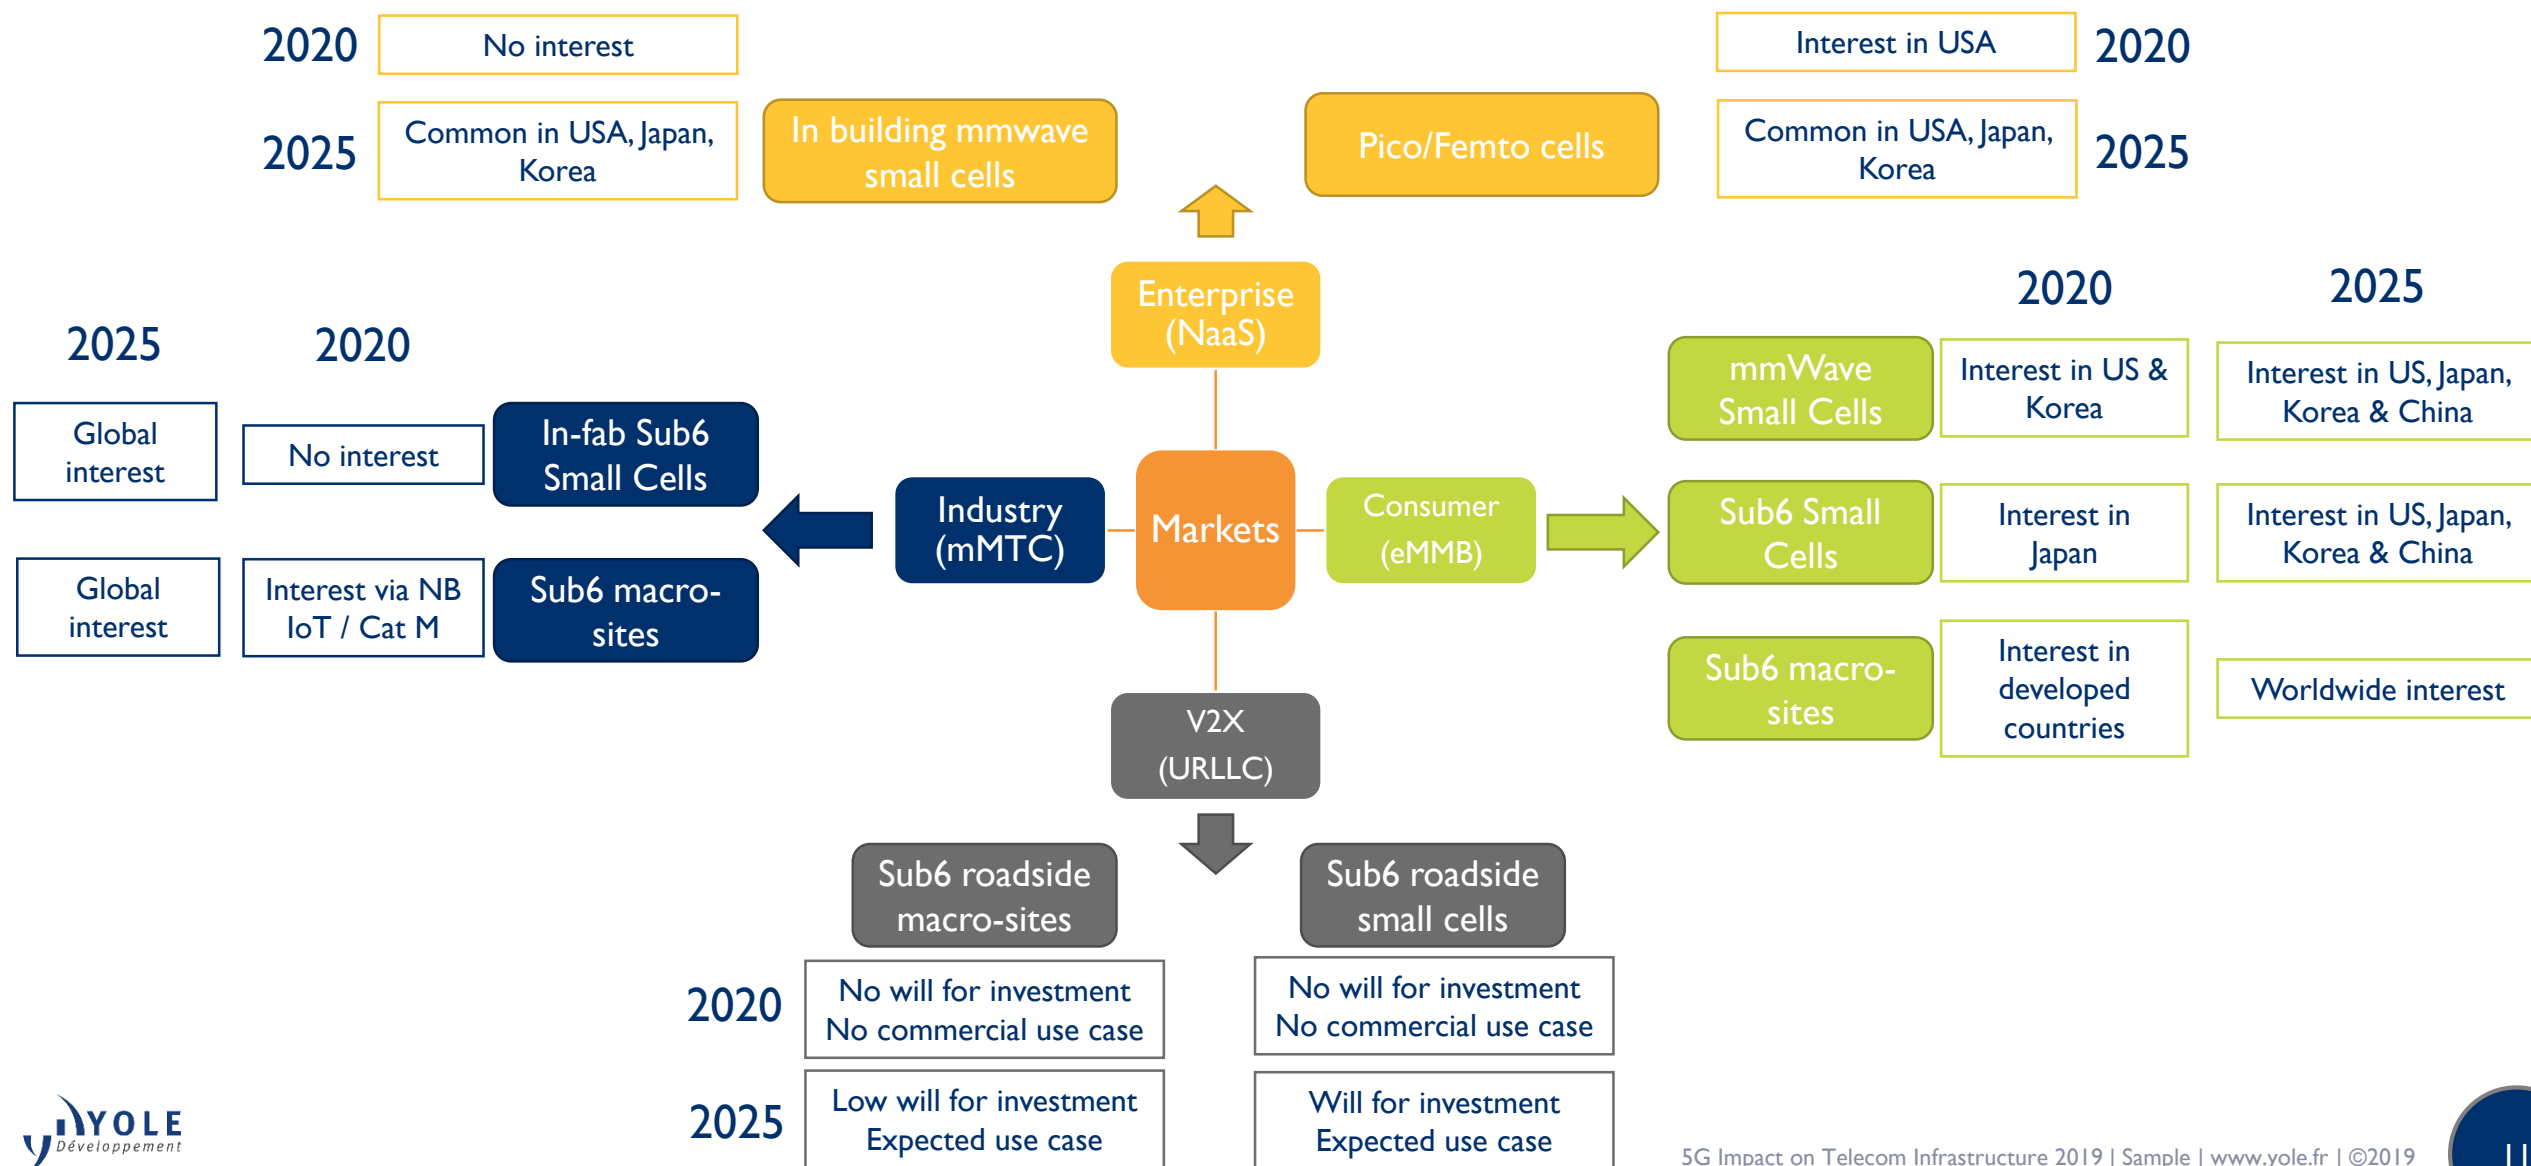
2020 No interest

2025 Common in USA, Japan, Korea

In building mmwave small cells

Pico/Femto cells

Interest in USA 2020

Common in USA, Japan, Korea 2025

Enterprise (NaaS)

2025

2020

Global interest

No interest

In-fab Sub6 Small Cells

Global interest

Interest via NB IoT / Cat M

Sub6 macro-sites

Industry (mMTC)

Markets

Consumer (eMMB)

2020

2025

mmWave Small Cells

Interest in US & Korea

Interest in US, Japan, Korea & China

Sub6 Small Cells

Interest in Japan

Interest in US, Japan, Korea & China

Sub6 macro-sites

Interest in developed countries

Worldwide interest

V2X (URLLC)

Sub6 roadside macro-sites

Sub6 roadside small cells

2020

No will for investment
No commercial use case

No will for investment
No commercial use case

2025

Low will for investment
Expected use case

Will for investment
Expected use case

YOLE Développement

5G Impact on Telecom Infrastructure 2019 | Sample | www.yole.fr | ©2019